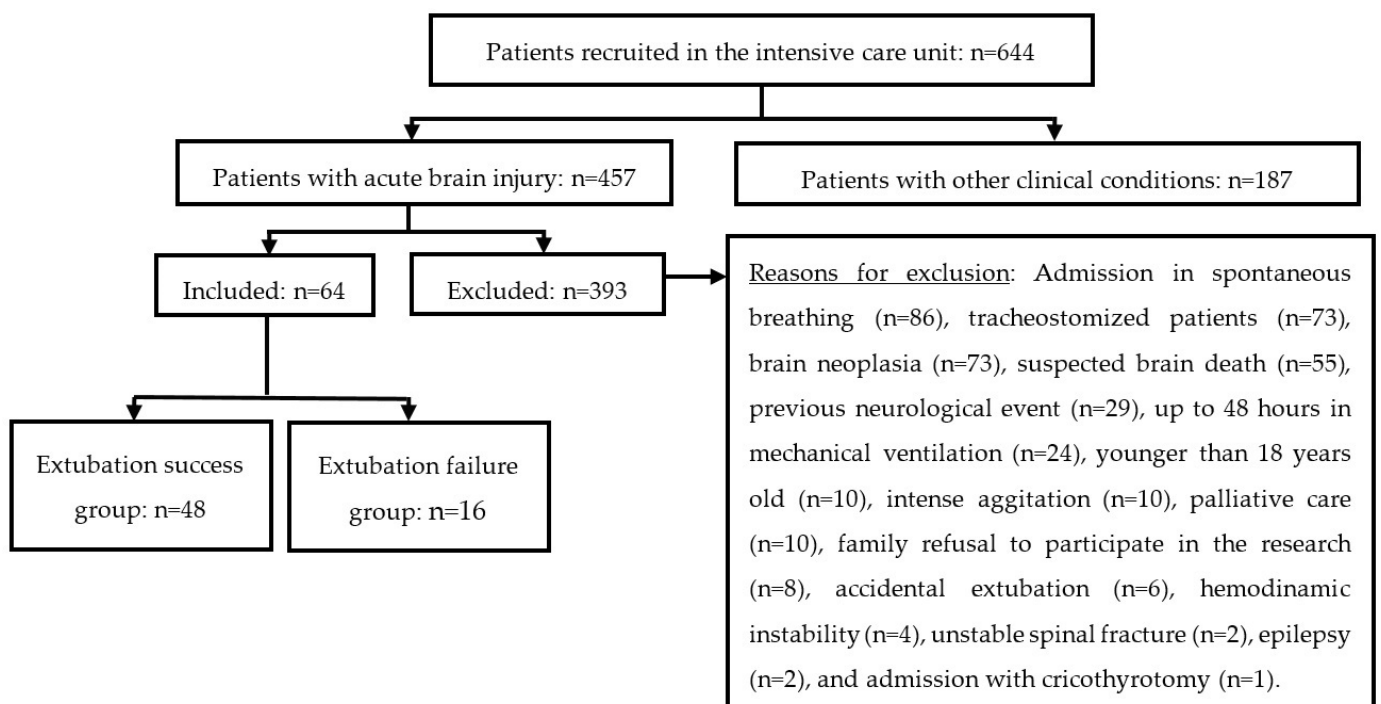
Patients recruited in the intensive care unit: n=644

Patients with acute brain injury: n=457

Patients with other clinical conditions: n=187

Included: n=64

Excluded: n=393

Reasons for exclusion: Admission in spontaneous breathing (n=86), tracheostomized patients (n=73), brain neoplasia (n=73), suspected brain death (n=55), previous neurological event (n=29), up to 48 hours in mechanical ventilation (n=24), younger than 18 years old (n=10), intense aggitation (n=10), palliative care (n=10), family refusal to participate in the research (n=8), accidental extubation (n=6), hemodinamic instability (n=4), unstable spinal fracture (n=2), epilepsy (n=2), and admission with cricothyrotomy (n=1).

Extubation success group: n=48

Extubation failure group: n=16